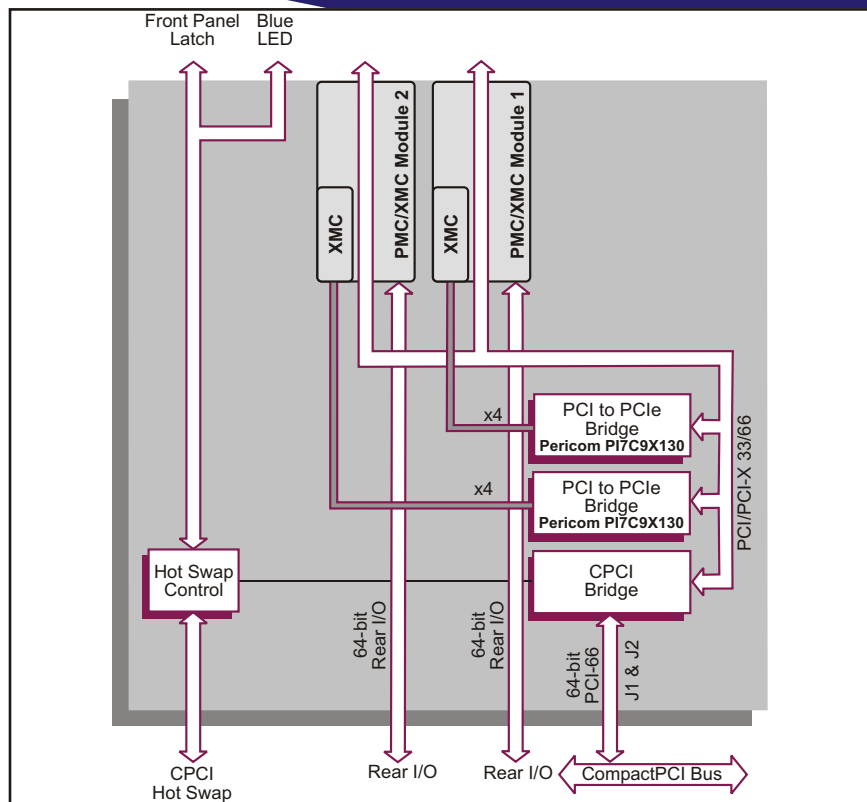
Front Panel Latch

Blue LED

PMC/XMC Module 2

XMC

PMC/XMC Module 1

XMC

x4

PCI to PCIe Bridge
Pericom PI7C9X130

x4

PCI to PCIe Bridge
Pericom PI7C9X130

PCI/PCI-X 33/66

Hot Swap Control

CPCI Bridge

64-bit Rear I/O

64-bit Rear I/O

64-bit PCI-66

J1 & J2

CPCI Hot Swap

Rear I/O

Rear I/O

CompactPCI Bus